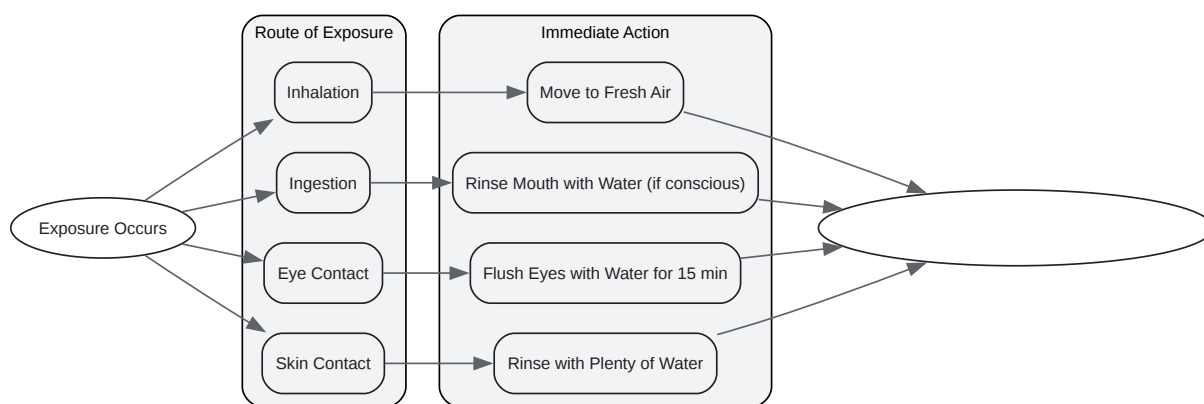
Route of Exposure

Immediate Action

Exposure Occurs

Inhalation

Ingestion

Eye Contact

Skin Contact

Move to Fresh Air

Rinse Mouth with Water (if conscious)

Flush Eyes with Water for 15 min

Rinse with Plenty of Water